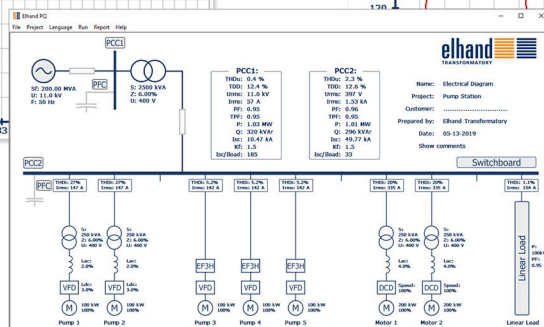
120

Elhand PQ
File Project Language Run Report Help

PCC1

Sf: 200.00 MVA
U: 11.0 kV
F: 50 Hz

PFC

S: 2500 kVA
Z: 6.00%
U: 400 V

PCC1:
THDu: 0.4 %
TDD: 12.4 %
Urms: 11.0 kV
Irms: 57 A
PF: 0.95
TPF: 0.95
P: 1.03 MW
Q: 320 kVAr
Isc: 10.47 kA
Kf: 1.5
Isc/Iload: 185

PCC2:
THDu: 2.3 %
TDD: 12.6 %
Urms: 397 V
Irms: 1.53 kA
PF: 0.96
TPF: 0.95
P: 1.01 MW
Q: 296 kVAr
Isc: 49.77 kA
Kf: 1.5
Isc/Iload: 33

elhand TRANSFORMATORY

Name: Electrical Diagram
Project: Pump Station
Customer: ..............................
Prepared by: Elhand Transformatory
Date: 05-13-2019
Show comments

Switchboard

PCC2

PFC

THDi: 27%
Irms: 147 A

THDi: 27%
Irms: 147 A

THDi: 5.2%
Irms: 142 A

THDi: 5.2%
Irms: 142 A

THDi: 5.2%
Irms: 142 A

THDi: 20%
Irms: 335 A

THDi: 20%
Irms: 335 A

THDi: 1.1%
Irms: 156 A

S: 250 kVA
Z: 6.00%
U: 400 V

S: 250 kVA
Z: 6.00%
U: 400 V

S: 250 kVA
Z: 6.00%
U: 400 V

S: 250 kVA
Z: 6.00%
U: 400 V

Lac: 2.0%

Lac: 2.0%

Lac: 4.0%

Lac: 4.0%

EF3H

EF3H

EF3H

Linear Load

VFD
Ldc: 2.0%

VFD
Ldc: 3.0%

VFD

VFD

VFD

DCD
Speed: 100%

DCD
Speed: 100%

100 kW 100%

100 kW 100%

100 kW 100%

100 kW 100%

100 kW 100%

200 kW 100%

200 kW 100%

Pump 1

Pump 2

Pump 3

Pump 4

Pump 5

Motor 1

Motor 2

Linear Load

P: 100k
PF: 0.95